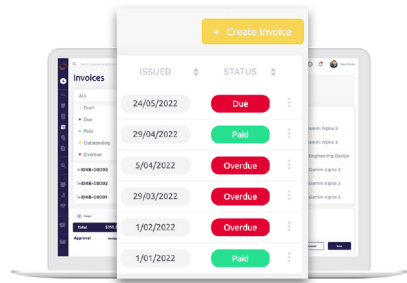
+ Create Invoice

ISSUED

STATUS

24/05/2022

Due

29/04/2022

Paid

5/04/2022

Overdue

29/03/2022

Overdue

1/02/2022

Overdue

1/01/2022

Paid

Invoices

ALL

Draft

Due

Paid

Outstanding

Overdue

IDHB-08092

IDHB-08090

IDHB-08091

Total

Approval

Alpha 3

Alpha 3

Engineering Design

Alpha 3

Alpha 3